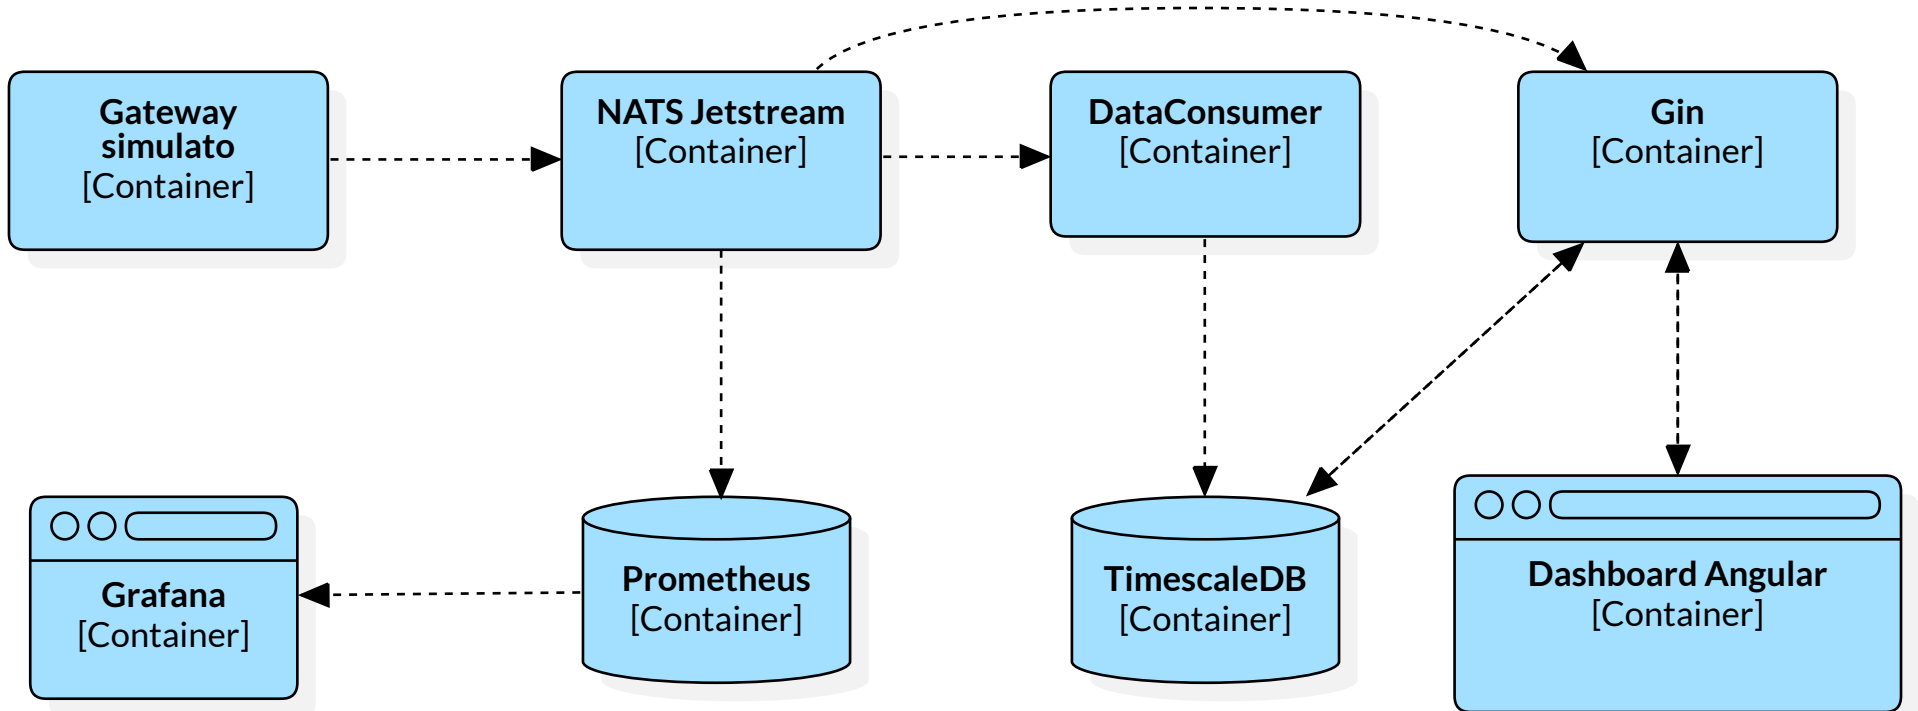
Gateway simulato
[Container]

NATS Jetstream
[Container]

DataConsumer
[Container]

Gin
[Container]

Grafana
[Container]

Prometheus
[Container]

TimescaleDB
[Container]

Dashboard Angular
[Container]